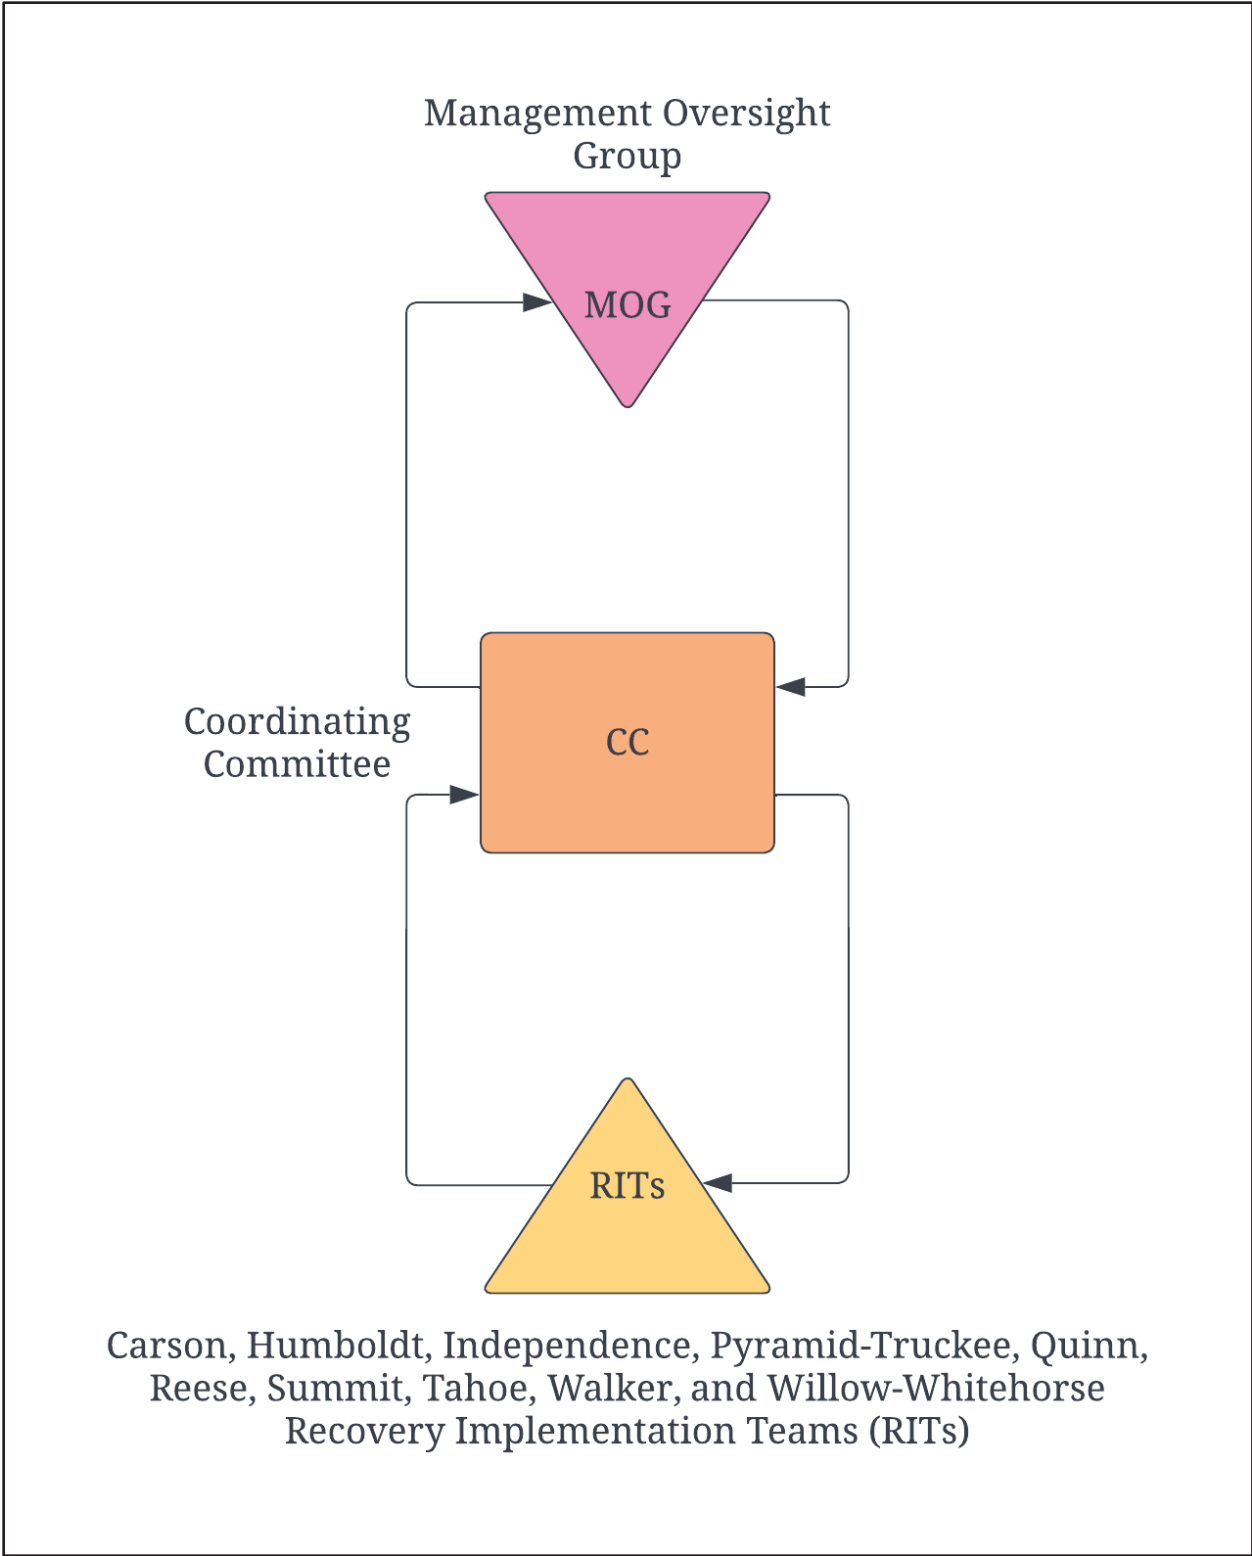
Management Oversight Group

MOG

Coordinating Committee

CC

RITs

Carson, Humboldt, Independence, Pyramid-Truckee, Quinn, Reese, Summit, Tahoe, Walker, and Willow-Whitehorse Recovery Implementation Teams (RITs)